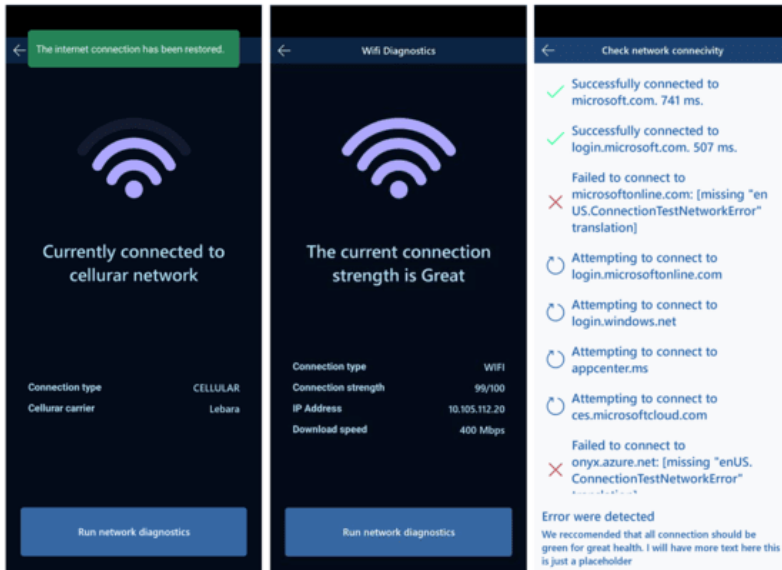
The internet connection has been restored.

Currently connected to cellurar network

Connection type CELLULAR
Cellurar carrier Lebara

Run network diagnostics

Wifi Diagnostics

The current connection strength is Great

Connection type WIFI
Connection strength 99/100
IP Address 10.105.112.20
Download speed 400 Mbps

Run network diagnostics

Check network connecivity

Successfully connected to microsoft.com. 741 ms.

Successfully connected to login.microsoft.com. 507 ms.

Failed to connect to microsoftonline.com: [missing "en US.ConnectionTestNetworkError" translation]

Attempting to connect to login.microsoftonline.com

Attempting to connect to login.windows.net

Attempting to connect to appcenter.ms

Attempting to connect to ces.microsoftcloud.com

Failed to connect to onyx.azure.net: [missing "enUS. ConnectionTestNetworkError" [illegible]

Error were detected

We reccomended that all connection should be green for great health. I will have more text here this is just a placeholder